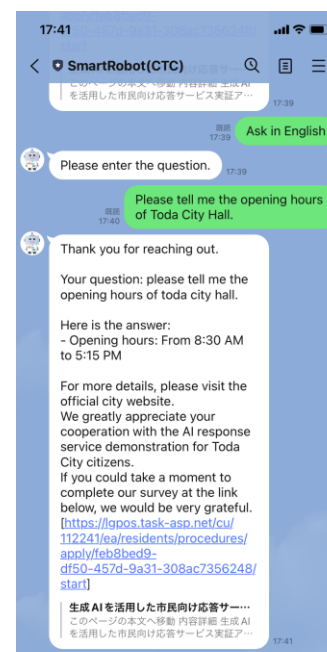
17:41

SmartRobot(CTC)

このページの本文へ移動 内容詳細 生成AIを活用した市民向け応答サービス実証ア…

17:39

既読 17:39

Ask in English

Please enter the question.

17:39

既読 17:40

Please tell me the opening hours of Toda City Hall.

Thank you for reaching out.

Your question: please tell me the opening hours of toda city hall.

Here is the answer:
- Opening hours: From 8:30 AM to 5:15 PM

For more details, please visit the official city website.
We greatly appreciate your cooperation with the AI response service demonstration for Toda City citizens.
If you could take a moment to complete our survey at the link below, we would be very grateful.
[https://lgpos.task-asp.net/cu/112241/ea/residents/procedures/apply/feb8bed9-df50-457d-9a31-308ac7356248/start]

生成AIを活用した市民向け応答サー…
このページの本文へ移動 内容詳細 生成AIを活用した市民向け応答サービス実証ア…

17:41